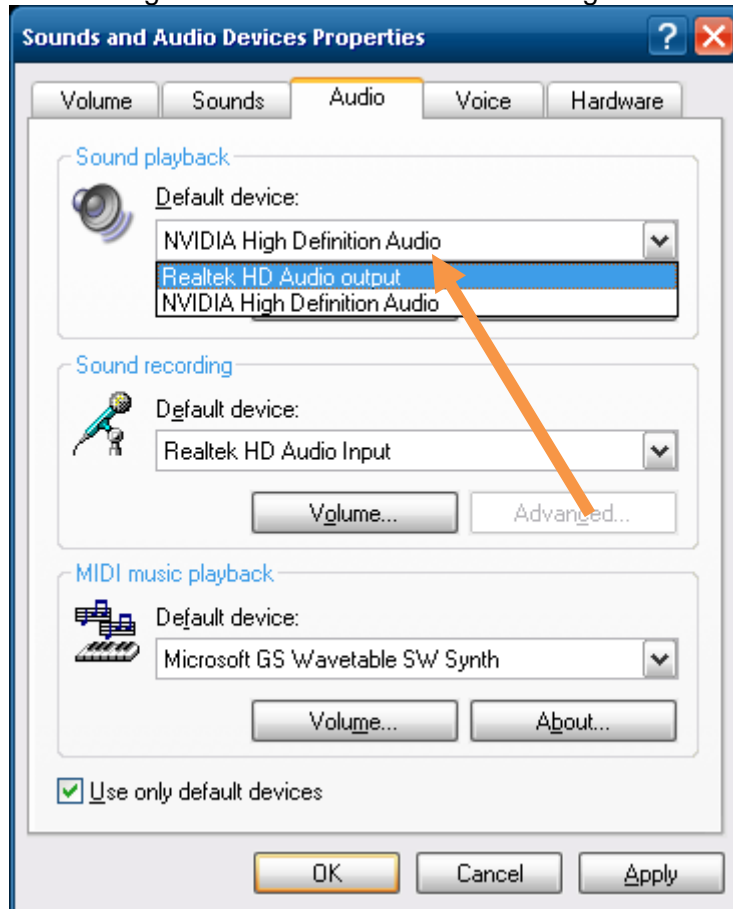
Sounds and Audio Devices Properties

Volume | Sounds | Audio | Voice | Hardware

Sound playback

Default device:

NVIDIA High Definition Audio

Realtek HD Audio output

NVIDIA High Definition Audio

Sound recording

Default device:

Realtek HD Audio Input

Volume...

Advanced...

MIDI music playback

Default device:

Microsoft GS Wavetable SW Synth

Volume...

About...

Use only default devices

OK

Cancel

Apply